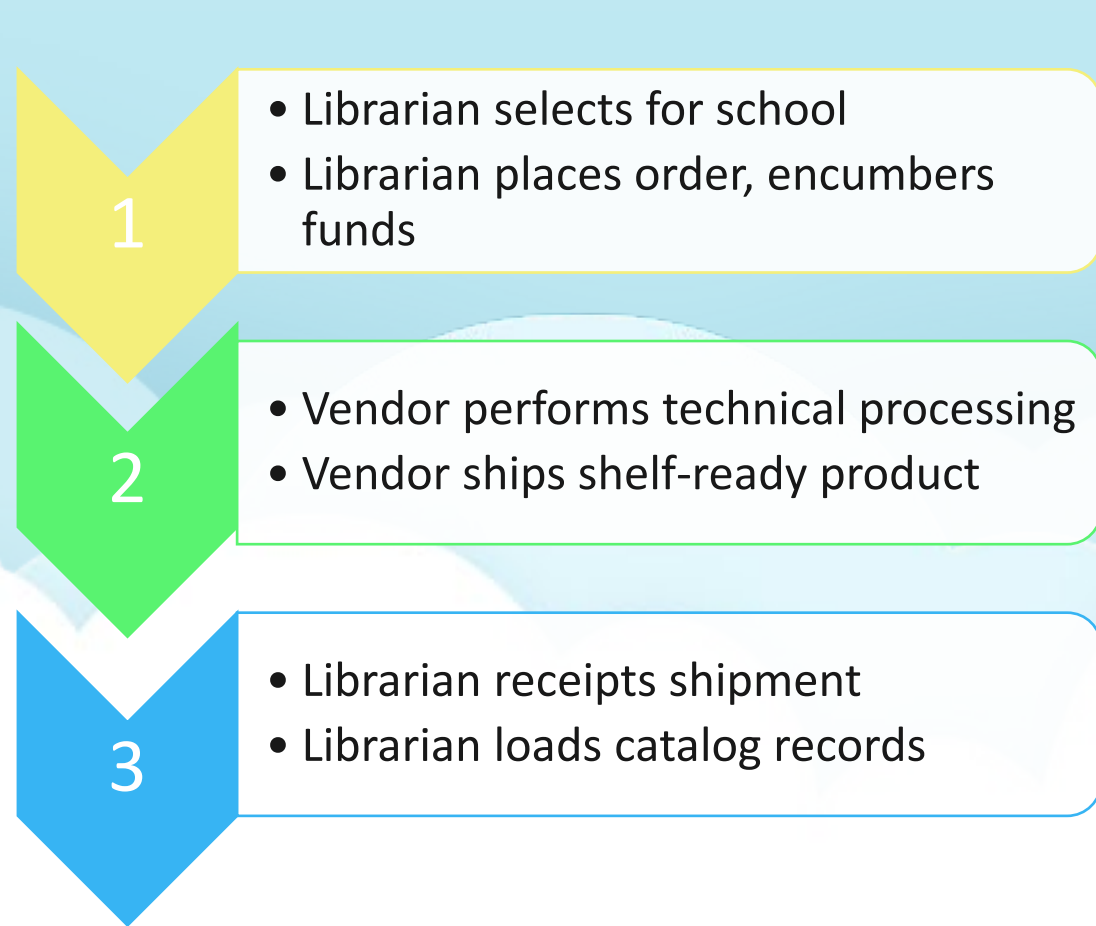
1

• Librarian selects for school
• Librarian places order, encumbers funds

2

• Vendor performs technical processing
• Vendor ships shelf-ready product

3

• Librarian receipts shipment
• Librarian loads catalog records